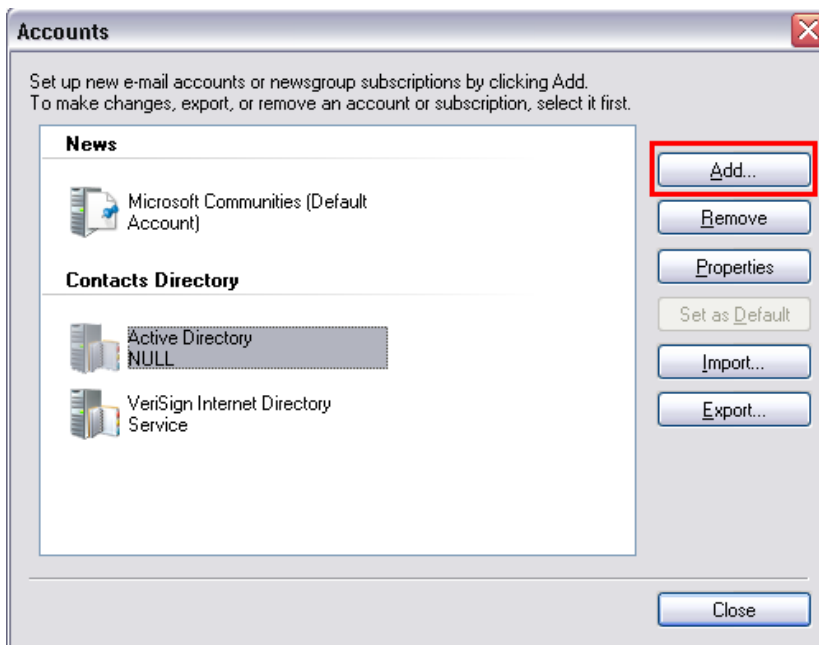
Accounts

Set up new e-mail accounts or newsgroup subscriptions by clicking Add.
To make changes, export, or remove an account or subscription, select it first.

News

Microsoft Communities (Default Account)

Contacts Directory

Active Directory
NULL

VeriSign Internet Directory Service

Add...

Remove

Properties

Set as Default

Import...

Export...

Close